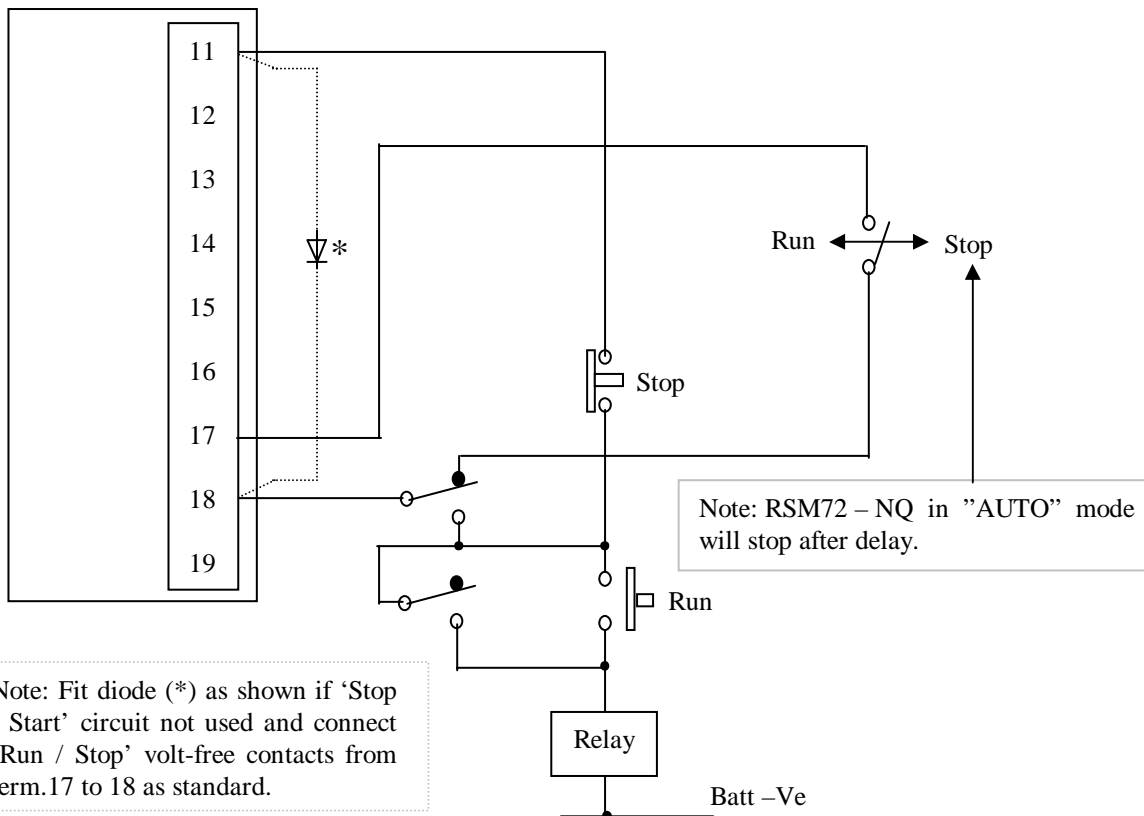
11
12
13
14
15
16
17
18
19

*

Run

Stop

Stop

Note: RSM72 – NQ in "AUTO" mode will stop after delay.

Run

Note: Fit diode (*) as shown if 'Stop / Start' circuit not used and connect 'Run / Stop' volt-free contacts from term.17 to 18 as standard.

Relay

Batt –Ve